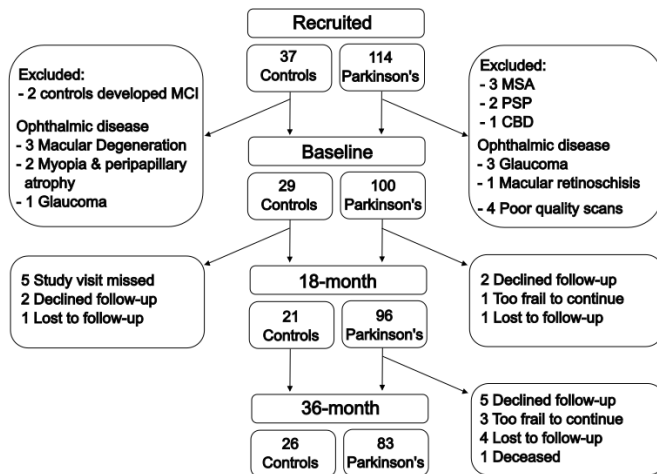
Recruited

37 Controls

114 Parkinson's

Excluded:
- 2 controls developed MCI

Ophthalmic disease
- 3 Macular Degeneration
- 2 Myopia & peripapillary atrophy
- 1 Glaucoma

Excluded:
- 3 MSA
- 2 PSP
- 1 CBD

Ophthalmic disease
- 3 Glaucoma
- 1 Macular retinoschisis
- 4 Poor quality scans

Baseline

29 Controls

100 Parkinson's

5 Study visit missed
2 Declined follow-up
1 Lost to follow-up

2 Declined follow-up
1 Too frail to continue
1 Lost to follow-up

18-month

21 Controls

96 Parkinson's

5 Declined follow-up
3 Too frail to continue
4 Lost to follow-up
1 Deceased

36-month

26 Controls

83 Parkinson's